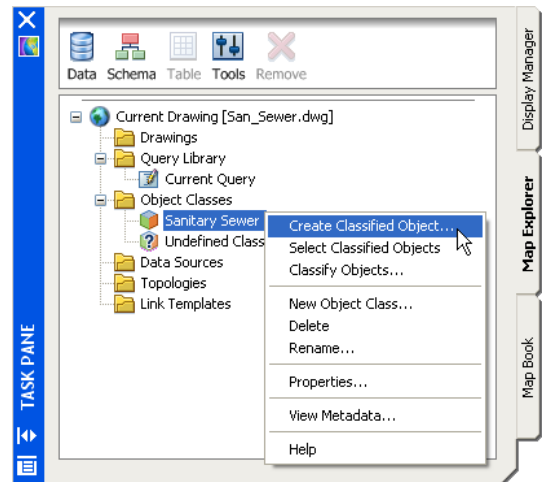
Data Schema Table Tools Remove

Current Drawing [San_Sewer.dwg]
Drawings
Query Library
Current Query
Object Classes
Sanitary Sewer
Undefined Class
Data Sources
Topologies
Link Templates

Create Classified Object...
Select Classified Objects
Classify Objects...
New Object Class...
Delete
Rename...
Properties...
View Metadata...
Help

Display Manager
Map Explorer
Map Book

TASK PANE